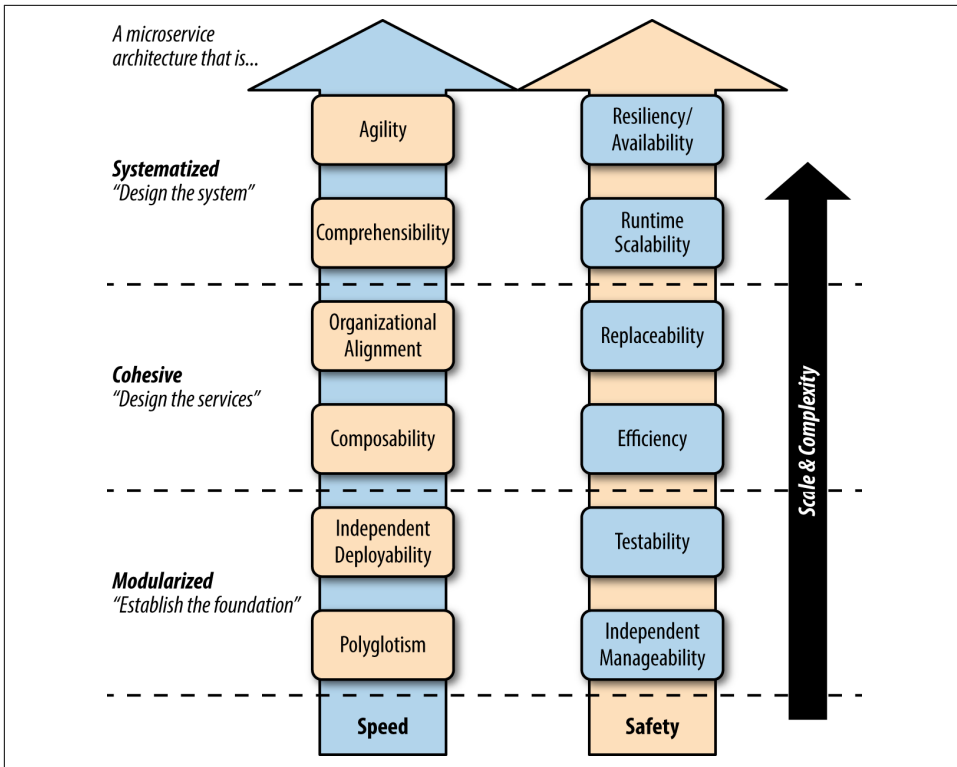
A microservice architecture that is...

Agility

Resiliency/ Availability

Systematized
"Design the system"

Comprehensibility

Runtime Scalability

Organizational Alignment

Replaceability

Cohesive
"Design the services"

Composability

Efficiency

Scale & Complexity

Independent Deployability

Testability

Modularized
"Establish the foundation"

Polyglotism

Independent Manageability

Speed

Safety